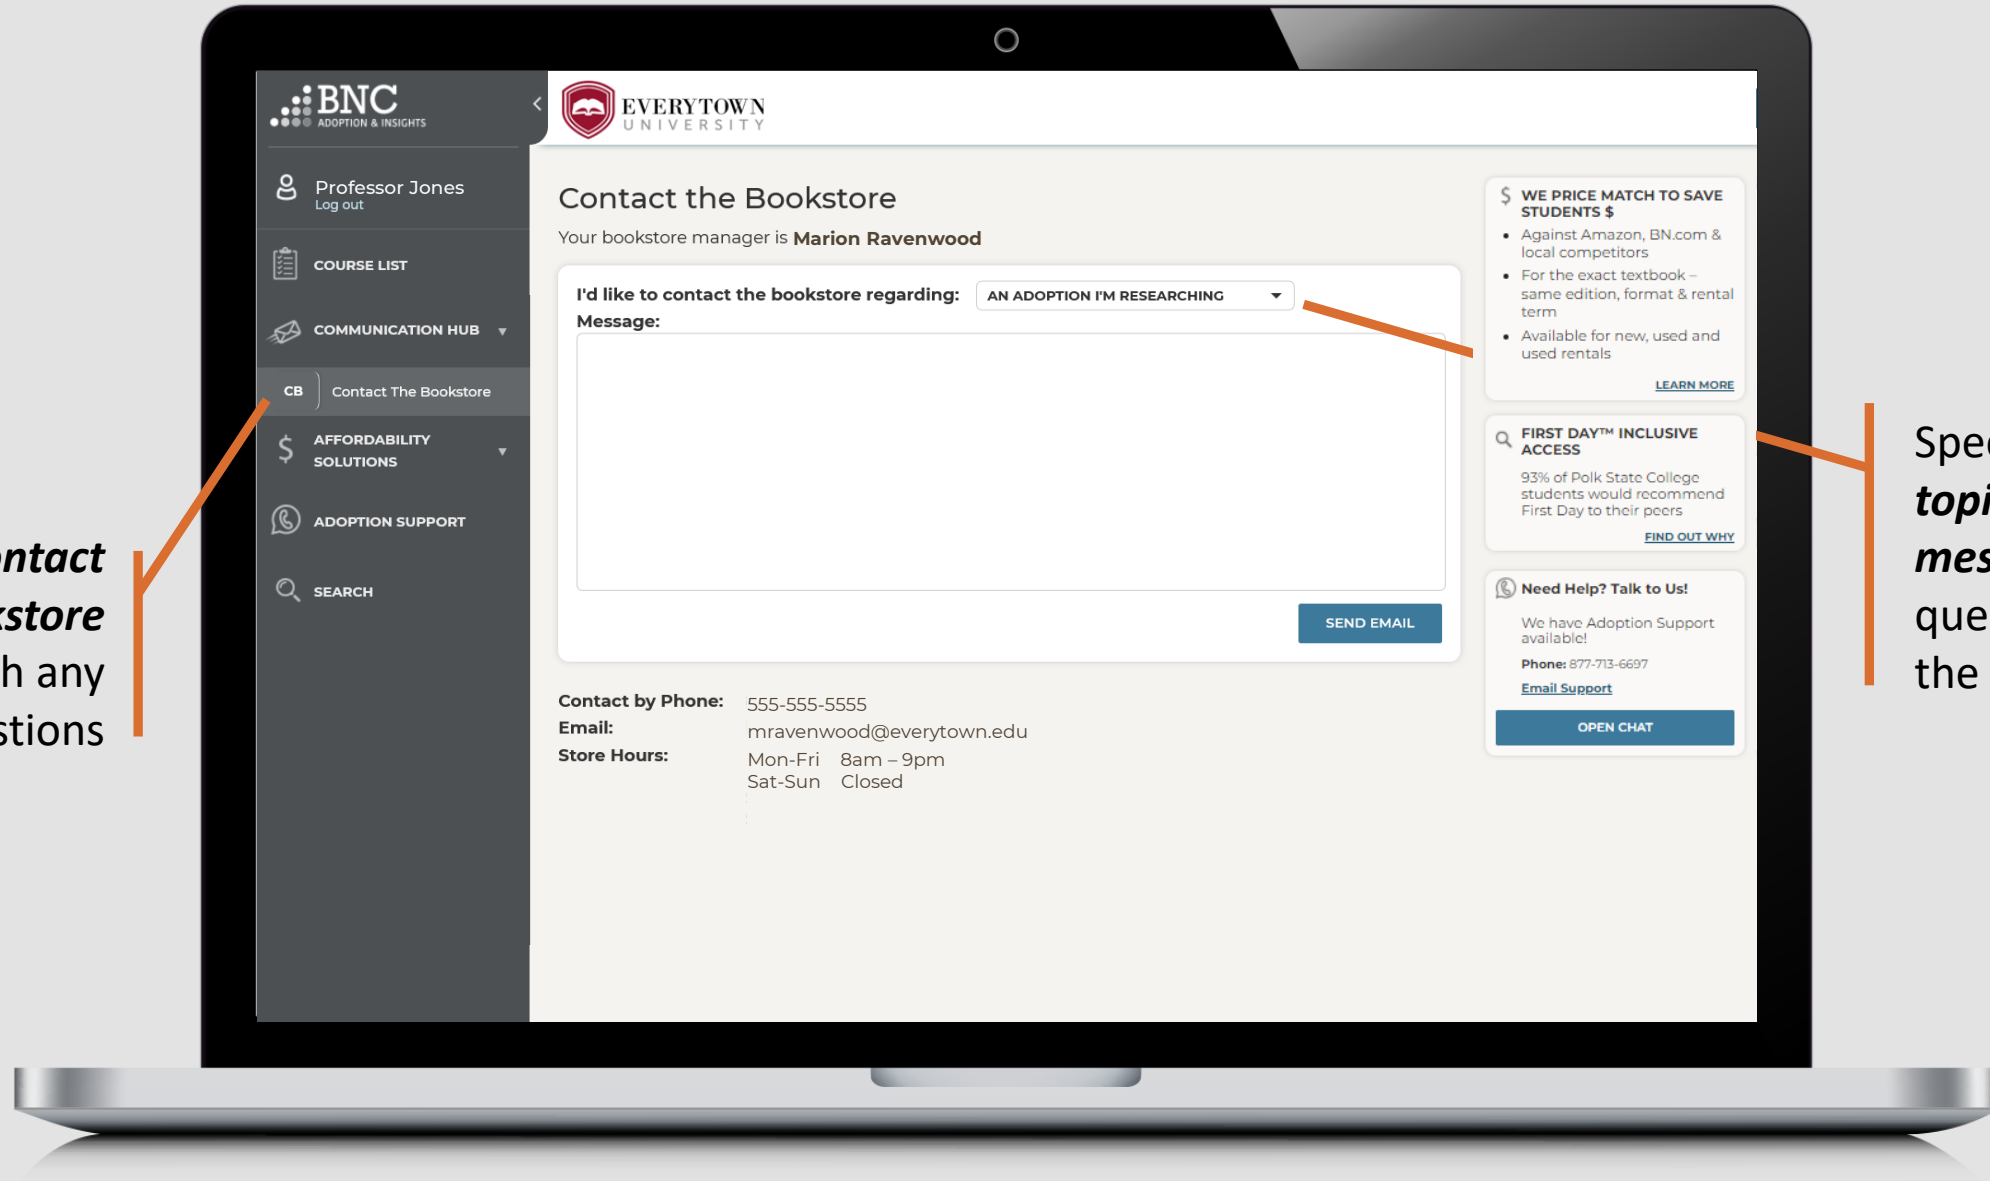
ntact
kstore
h any
stions

BNC
ADOPTION & INSIGHTS

Professor Jones
Log out

COURSE LIST

COMMUNICATION HUB

CB Contact The Bookstore

AFFORDABILITY SOLUTIONS

ADOPTION SUPPORT

SEARCH

EVERYTOWN
UNIVERSITY

Contact the Bookstore

Your bookstore manager is **Marion Ravenwood**

I'd like to contact the bookstore regarding: AN ADOPTION I'M RESEARCHING

Message:

SEND EMAIL

Contact by Phone: 555-555-5555
Email: mravenwood@everytown.edu
Store Hours: Mon-Fri 8am – 9pm
Sat-Sun Closed

WE PRICE MATCH TO SAVE STUDENTS $
- Against Amazon, BN.com & local competitors
- For the exact textbook – same edition, format & rental term
- Available for new, used and used rentals

LEARN MORE

FIRST DAY™ INCLUSIVE ACCESS
93% of Polk State College students would recommend First Day to their peers

FIND OUT WHY

Need Help? Talk to Us!
We have Adoption Support available!
Phone: 877-713-6697
Email Support

OPEN CHAT

Spe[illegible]
topi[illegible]
mes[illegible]
que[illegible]
the